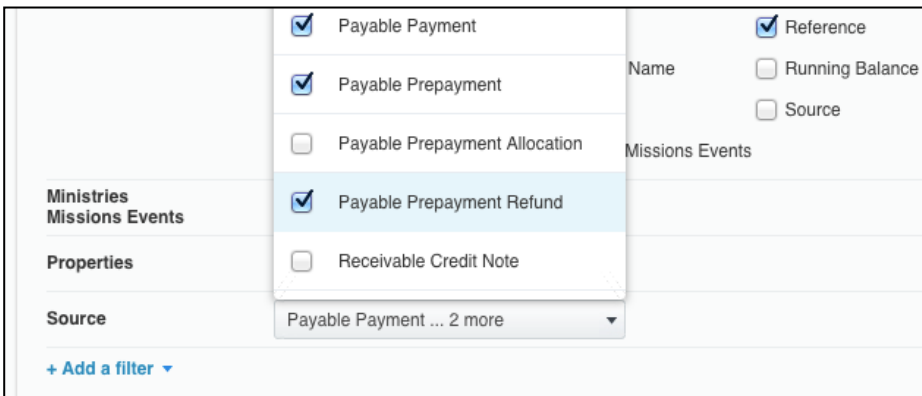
Payable Payment

Payable Prepayment

Payable Prepayment Allocation

Payable Prepayment Refund

Receivable Credit Note

Name

Missions Events

Reference

Running Balance

Source

Ministries Missions Events

Properties

Source

Payable Payment ... 2 more

+ Add a filter